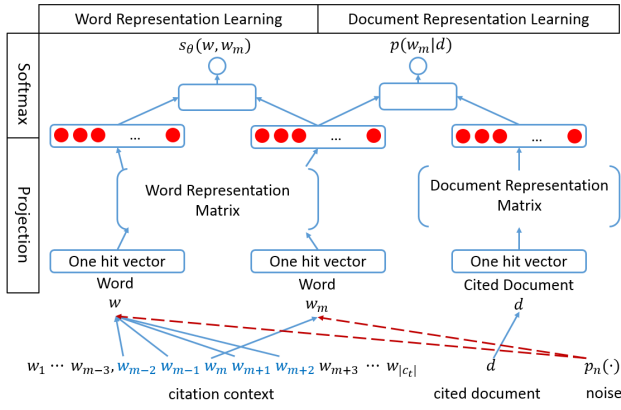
Word Representation Learning

Document Representation Learning

Softmax

Projection

$s_\theta(w, w_m)$

$p(w_m|d)$

...

...

...

Word Representation Matrix

Document Representation Matrix

One hit vector

One hit vector

One hit vector

Word

Word

Cited Document

$w$

$w_m$

$d$

$w_1 \cdots w_{m-3}, w_{m-2}\ w_{m-1}\ w_m\ w_{m+1}\ w_{m+2}\ w_{m+3} \cdots w_{|c_t|}$

$d$

$p_n(\cdot)$

citation context

cited document

noise